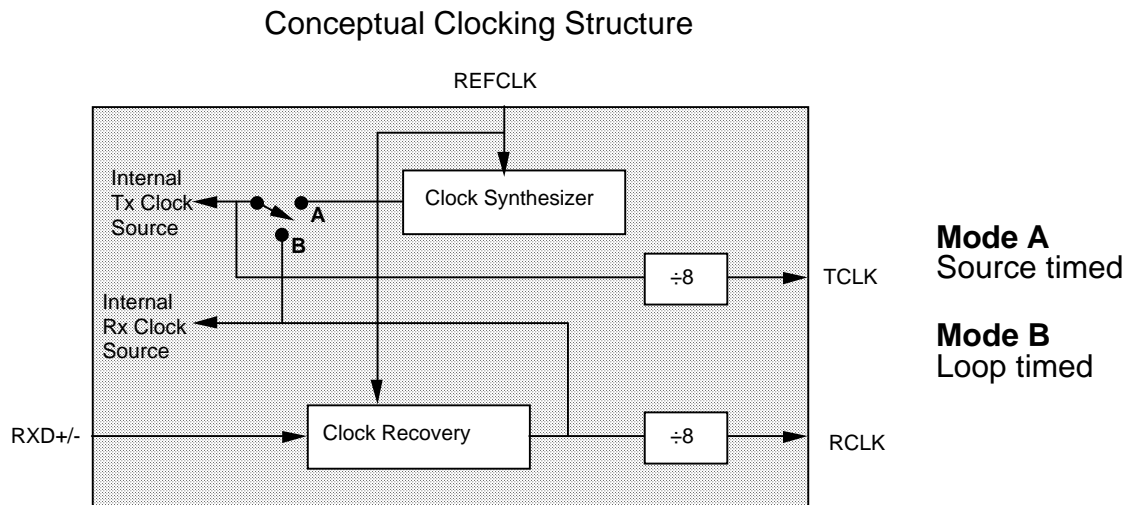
Conceptual Clocking Structure

REFCLK

Internal Tx Clock Source

A

B

Clock Synthesizer

÷8

TCLK

Internal Rx Clock Source

RXD+/-

Clock Recovery

÷8

RCLK

**Mode A**
Source timed

**Mode B**
Loop timed